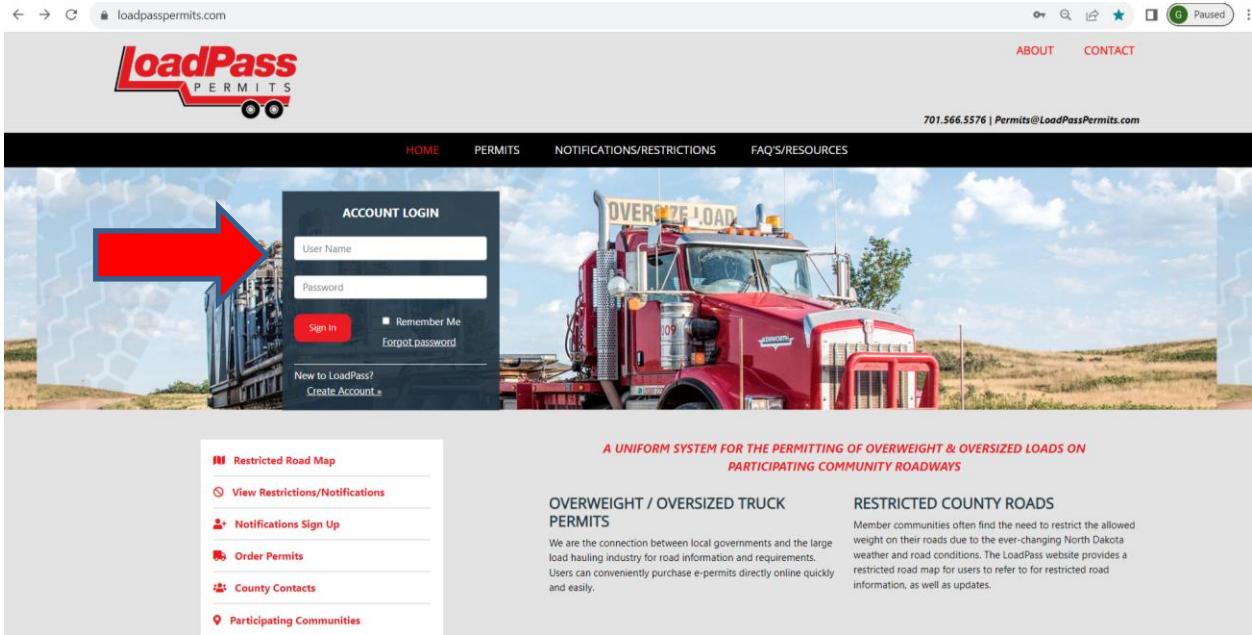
loadpasspermits.com

Paused

LoadPass PERMITS

ABOUT CONTACT

701.566.5576 | Permits@LoadPassPermits.com

HOME PERMITS NOTIFICATIONS/RESTRICTIONS FAQ'S/RESOURCES

ACCOUNT LOGIN

User Name

Password

Sign In

Remember Me

Forgot password

New to LoadPass?
Create Account »

OVERSIZE LOAD

KENWORTH

Restricted Road Map

View Restrictions/Notifications

Notifications Sign Up

Order Permits

County Contacts

Participating Communities

A UNIFORM SYSTEM FOR THE PERMITTING OF OVERWEIGHT & OVERSIZED LOADS ON PARTICIPATING COMMUNITY ROADWAYS

OVERWEIGHT / OVERSIZED TRUCK PERMITS

We are the connection between local governments and the large load hauling industry for road information and requirements. Users can conveniently purchase e-permits directly online quickly and easily.

RESTRICTED COUNTY ROADS

Member communities often find the need to restrict the allowed weight on their roads due to the ever-changing North Dakota weather and road conditions. The LoadPass website provides a restricted road map for users to refer to for restricted road information, as well as updates.